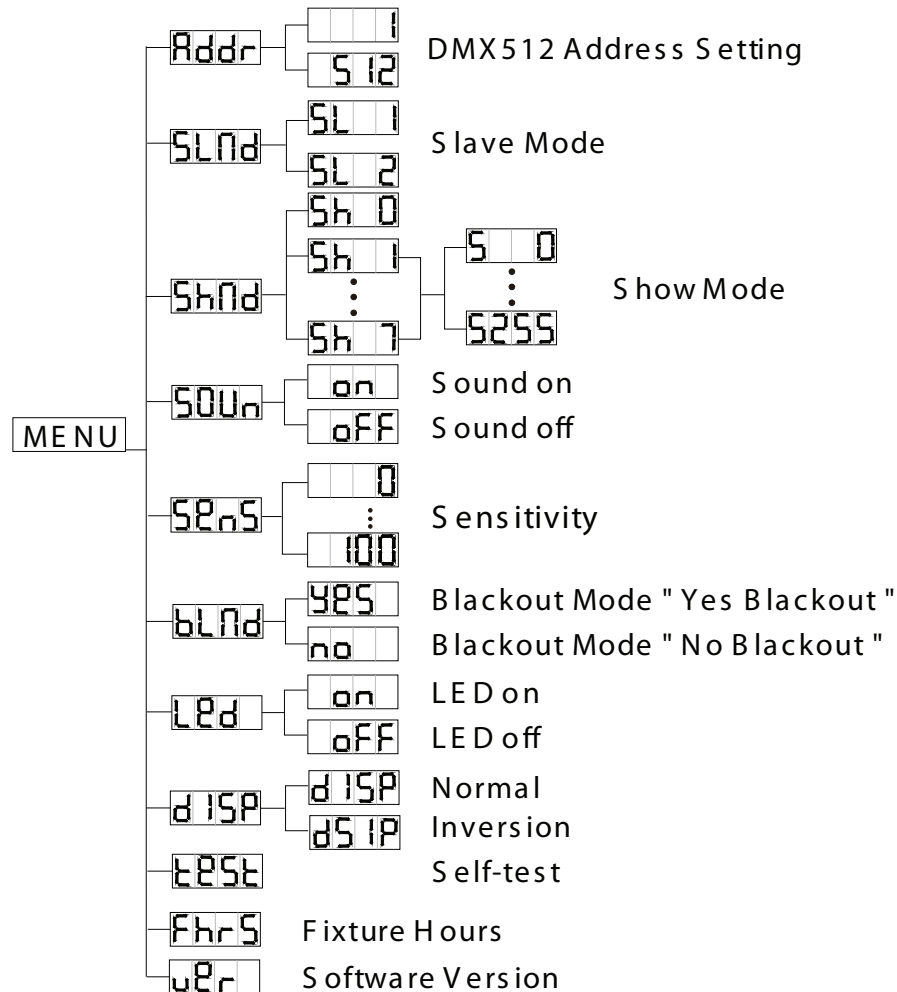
MENU

Addr
1
512
DMX512 Address Setting

SLMd
SL 1
SL 2
Slave Mode

ShMd
Sh 0
Sh 1
⋮
Sh 7
S 0
⋮
S255
Show Mode

SOUn
on
Sound on
oFF
Sound off

SEnS
0
⋮
100
Sensitivity

bLMd
YES
Blackout Mode " Yes Blackout "
no
Blackout Mode " No Blackout "

LEd
on
LED on
oFF
LED off

dISP
dISP
Normal
dSIP
Inversion

tESt
Self-test

FhrS
Fixture Hours

vEr
Software Version